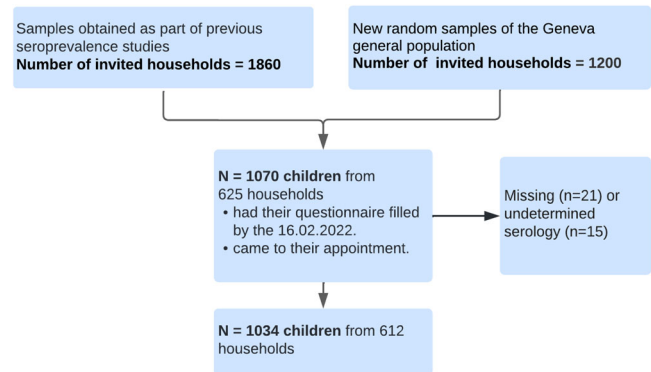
Samples obtained as part of previous seroprevalence studies
**Number of invited households = 1860**

New random samples of the Geneva general population
**Number of invited households = 1200**

**N = 1070 children** from 625 households
• had their questionnaire filled by the 16.02.2022.
• came to their appointment.

Missing (n=21) or undetermined serology (n=15)

**N = 1034 children** from 612 households